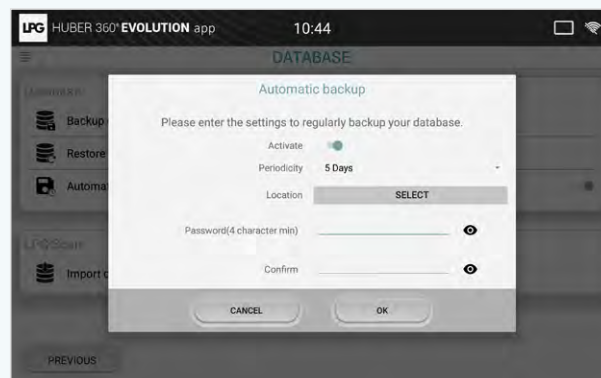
LPG HUBER 360° EVOLUTION app 10:44

DATABASE

Database

Backup

Restore

Automa

LPG Scan

Import

Automatic backup

Please enter the settings to regularly backup your database.

Activate

Periodicity 5 Days

Location SELECT

Password(4 character min)

Confirm

CANCEL OK

PREVIOUS